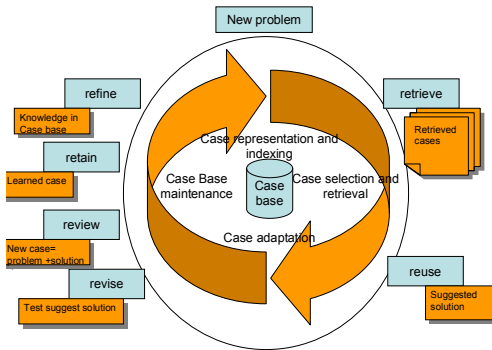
New problem

refine

Knowledge in Case base

retain

Learned case

review

New case= problem +solution

revise

Test suggest solution

Case representation and indexing

Case Base maintenance

Case base

Case selection and retrieval

Case adaptation

retrieve

Retrieved cases

reuse

Suggested solution